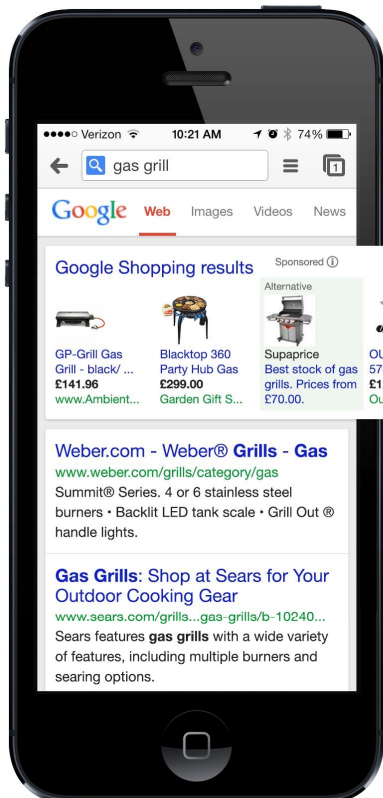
●●●●○ Verizon 10:21 AM 74%

gas grill

1

Google Web Images Videos News

Google Shopping results Sponsored ⓘ

GP-Grill Gas Grill - black/ ...
£141.96
www.Ambient...

Blacktop 360 Party Hub Gas
£299.00
Garden Gift S...

Alternative
Supaprice
Best stock of gas grills. Prices from £70.00.

OU
57
£1
Ou

Weber.com - Weber® Grills - Gas
www.weber.com/grills/category/gas
Summit® Series. 4 or 6 stainless steel burners • Backlit LED tank scale • Grill Out ® handle lights.

Gas Grills: Shop at Sears for Your Outdoor Cooking Gear
www.sears.com/grills...gas-grills/b-10240...
Sears features gas grills with a wide variety of features, including multiple burners and searing options.